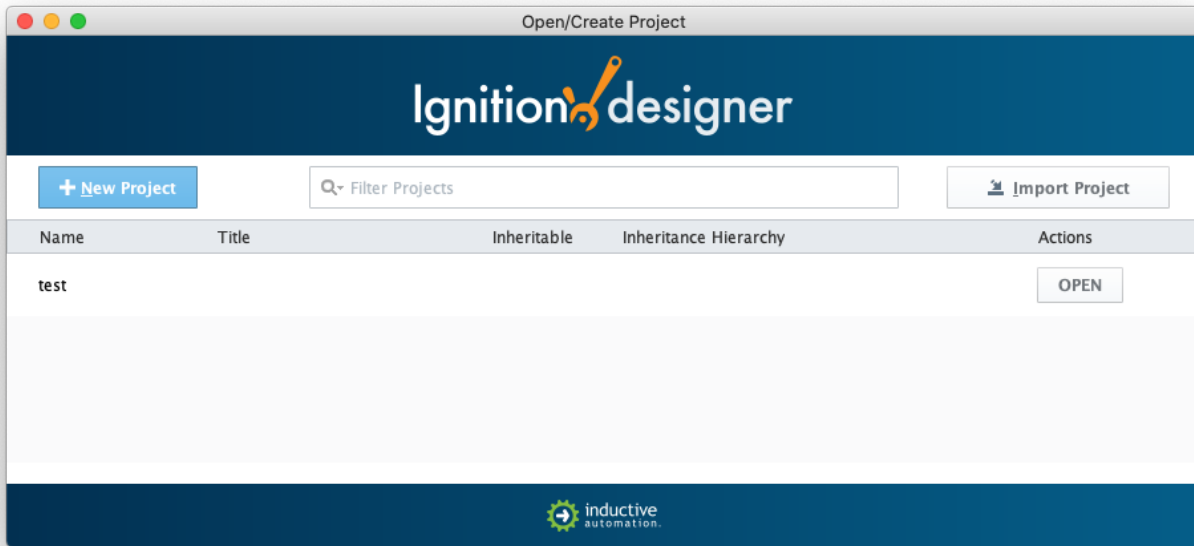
Open/Create Project

Ignition designer

+ New Project

Filter Projects

Import Project

| Name | Title | Inheritable | Inheritance Hierarchy | Actions |
|---|---|---|---|---|
| test | | | | OPEN |

inductive automation.